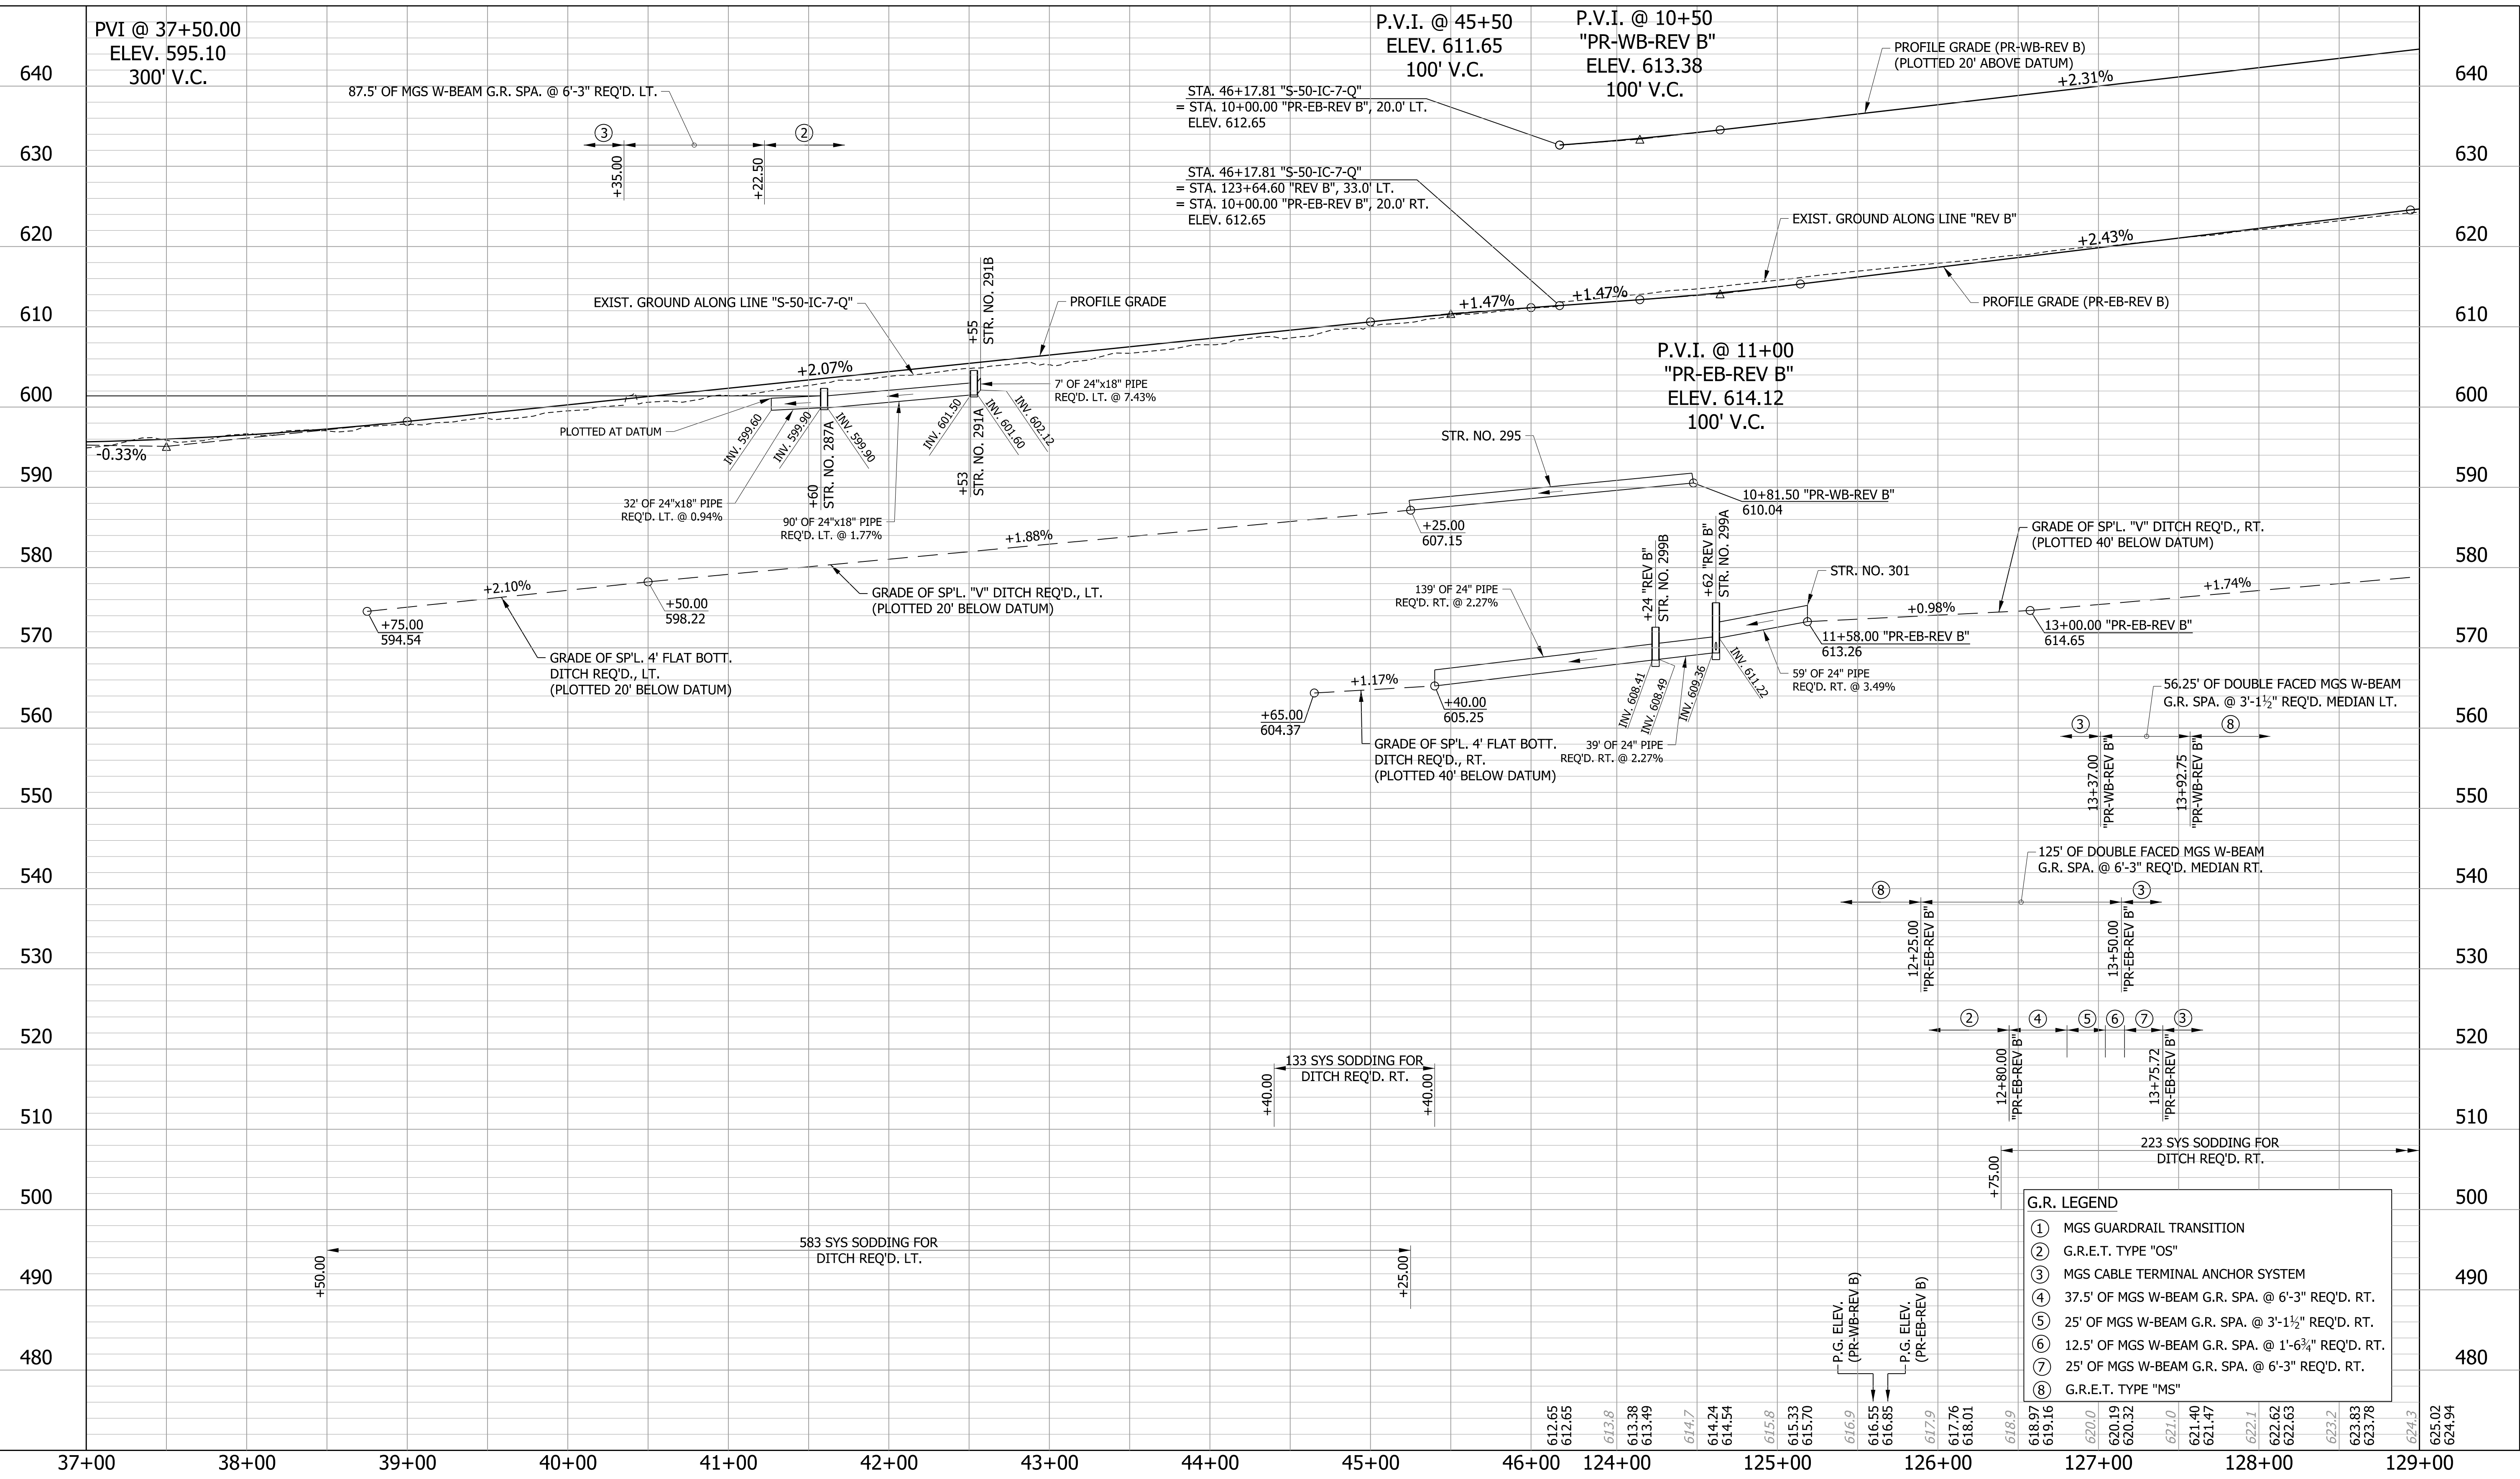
PVI @ 37+50.00
ELEV. 595.10
300' V.C.

87.5' OF MGS W-BEAM G.R. SPA. @ 6'-3" REQ'D. LT.

3 2

+35.00 +22.50

P.V.I. @ 45+50
ELEV. 611.65
100' V.C.

P.V.I. @ 10+50
"PR-WB-REV B"
ELEV. 613.38
100' V.C.

PROFILE GRADE (PR-WB-REV B)
(PLOTTED 20' ABOVE DATUM)

+2.31%

STA. 46+17.81 "S-50-IC-7-Q"
= STA. 10+00.00 "PR-EB-REV B", 20.0' LT.
ELEV. 612.65

STA. 46+17.81 "S-50-IC-7-Q"
= STA. 123+64.60 "REV B", 33.0' LT.
= STA. 10+00.00 "PR-EB-REV B", 20.0' RT.
ELEV. 612.65

EXIST. GROUND ALONG LINE "REV B"

+2.43%

PROFILE GRADE (PR-EB-REV B)

+1.47% +1.47%

EXIST. GROUND ALONG LINE "S-50-IC-7-Q"

+55
STR. NO. 291B

PROFILE GRADE

P.V.I. @ 11+00
"PR-EB-REV B"
ELEV. 614.12
100' V.C.

+2.07%

7' OF 24"x18" PIPE
REQ'D. LT. @ 7.43%

PLOTTED AT DATUM

INV. 599.60 INV. 599.90 STR. NO. 287A INV. 599.90 INV. 601.50 STR. NO. 291A INV. 601.60 INV. 602.12

-0.33%

+60 +53

STR. NO. 295

10+81.50 "PR-WB-REV B"
610.04

32' OF 24"x18" PIPE
REQ'D. LT. @ 0.94%

90' OF 24"x18" PIPE
REQ'D. LT. @ 1.77%

+1.88%

+25.00
607.15

GRADE OF SP'L. "V" DITCH REQ'D., RT.
(PLOTTED 40' BELOW DATUM)

+24 "REV B"
STR. NO. 299B

+62 "REV B"
STR. NO. 299A

STR. NO. 301

+2.10%

+1.74%

139' OF 24" PIPE
REQ'D. RT. @ 2.27%

+0.98%

+50.00
598.22

GRADE OF SP'L. "V" DITCH REQ'D., LT.
(PLOTTED 20' BELOW DATUM)

+75.00
594.54

11+58.00 "PR-EB-REV B"
613.26

13+00.00 "PR-EB-REV B"
614.65

GRADE OF SP'L. 4' FLAT BOTT.
DITCH REQ'D., LT.
(PLOTTED 20' BELOW DATUM)

59' OF 24" PIPE
REQ'D. RT. @ 3.49%

+1.17%

56.25' OF DOUBLE FACED MGS W-BEAM
G.R. SPA. @ 3'-1½" REQ'D. MEDIAN LT.

+65.00
604.37

+40.00
605.25

INV. 608.41 INV. 608.49 INV. 609.36 INV. 611.22

3 8

GRADE OF SP'L. 4' FLAT BOTT.
DITCH REQ'D., RT.
(PLOTTED 40' BELOW DATUM)

39' OF 24" PIPE
REQ'D. RT. @ 2.27%

13+37.00 "PR-WB-REV B"
13+92.75 "PR-WB-REV B"

125' OF DOUBLE FACED MGS W-BEAM
G.R. SPA. @ 6'-3" REQ'D. MEDIAN RT.

8 3

12+25.00 "PR-EB-REV B"
13+50.00 "PR-EB-REV B"

2 4 5 6 7 3

133 SYS SODDING FOR
DITCH REQ'D. RT.

+40.00 +40.00

12+80.00 "PR-EB-REV B"
13+75.72 "PR-EB-REV B"

223 SYS SODDING FOR
DITCH REQ'D. RT.

+75.00

G.R. LEGEND
① MGS GUARDRAIL TRANSITION
② G.R.E.T. TYPE "OS"
③ MGS CABLE TERMINAL ANCHOR SYSTEM
④ 37.5' OF MGS W-BEAM G.R. SPA. @ 6'-3" REQ'D. RT.
⑤ 25' OF MGS W-BEAM G.R. SPA. @ 3'-1½" REQ'D. RT.
⑥ 12.5' OF MGS W-BEAM G.R. SPA. @ 1'-6¾" REQ'D. RT.
⑦ 25' OF MGS W-BEAM G.R. SPA. @ 6'-3" REQ'D. RT.
⑧ G.R.E.T. TYPE "MS"

583 SYS SODDING FOR
DITCH REQ'D. LT.

+50.00 +25.00

P.G. ELEV. (PR-WB-REV B)
P.G. ELEV. (PR-EB-REV B)

640 630 620 610 600 590 580 570 560 550 540 530 520 510 500 490 480

612.65 612.65 613.8 613.38 613.49 614.7 614.24 614.54 615.8 615.33 615.70 616.9 616.55 616.85 617.9 617.76 618.01 618.9 618.97 619.16 620.0 620.19 620.32 621.0 621.40 621.47 622.1 622.62 622.63 623.2 623.83 623.78 624.3 625.02 624.94

37+00 38+00 39+00 40+00 41+00 42+00 43+00 44+00 45+00 46+00 124+00 125+00 126+00 127+00 128+00 129+00